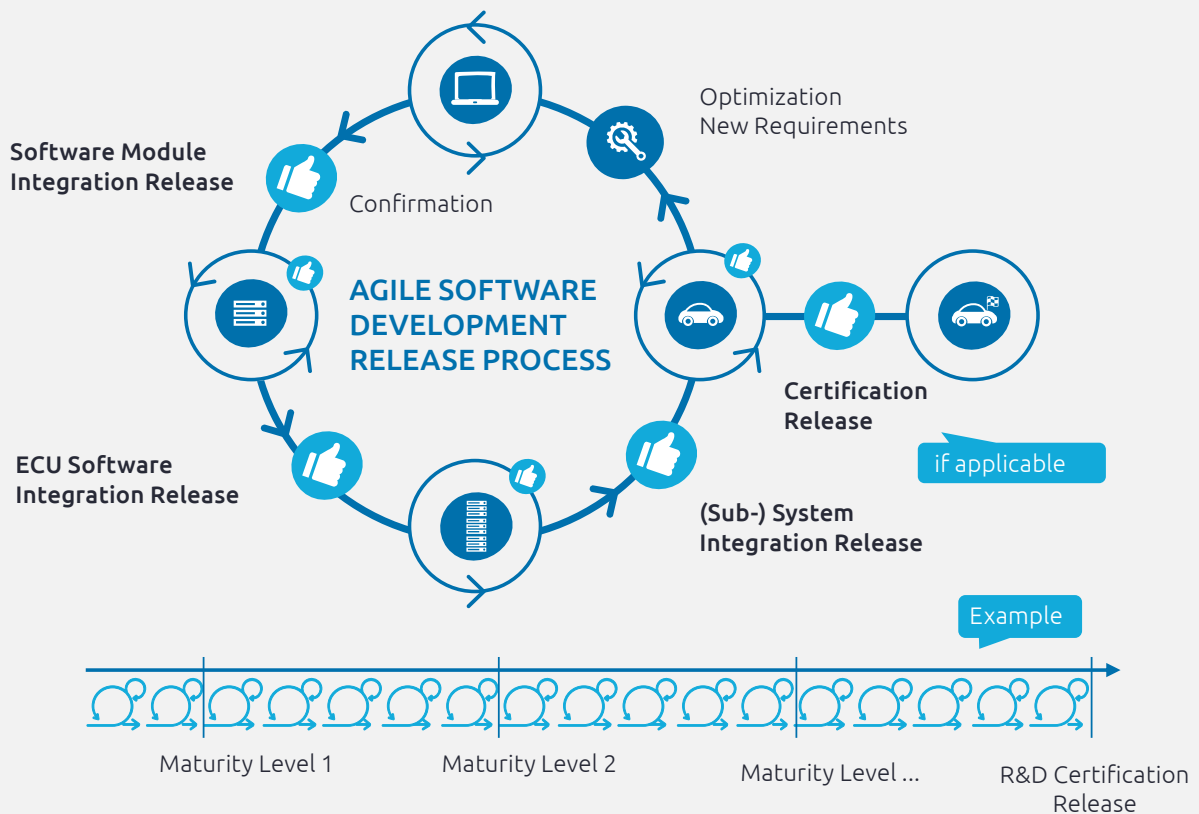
Optimization
New Requirements

Software Module
Integration Release

Confirmation

AGILE SOFTWARE
DEVELOPMENT
RELEASE PROCESS

Certification
Release

if applicable

ECU Software
Integration Release

(Sub-) System
Integration Release

Example

Maturity Level 1

Maturity Level 2

Maturity Level ...

R&D Certification
Release